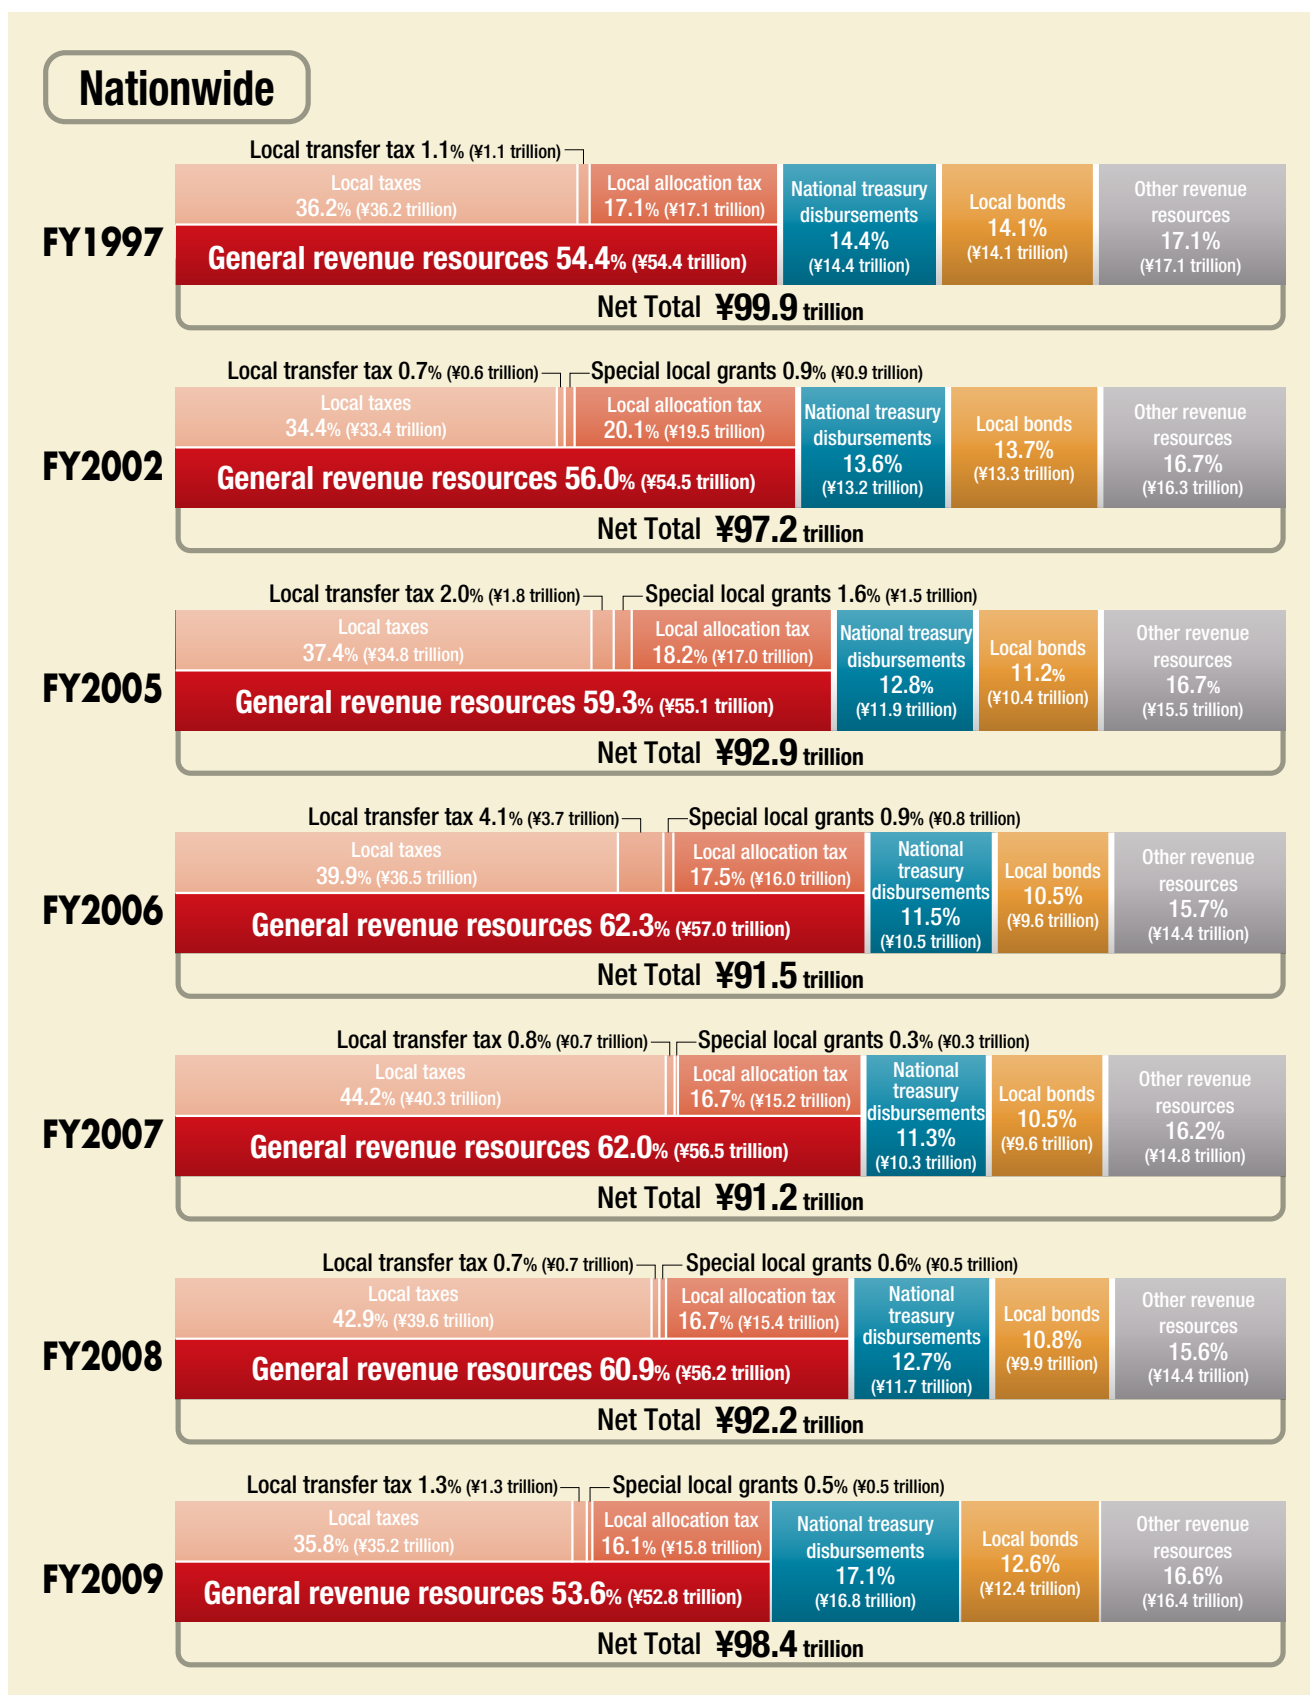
Nationwide

Local transfer tax 1.1% (¥1.1 trillion)

FY1997

Local taxes 36.2% (¥36.2 trillion)

Local allocation tax 17.1% (¥17.1 trillion)

General revenue resources 54.4% (¥54.4 trillion)

National treasury disbursements 14.4% (¥14.4 trillion)

Local bonds 14.1% (¥14.1 trillion)

Other revenue resources 17.1% (¥17.1 trillion)

Net Total ¥99.9 trillion

Local transfer tax 0.7% (¥0.6 trillion)

Special local grants 0.9% (¥0.9 trillion)

FY2002

Local taxes 34.4% (¥33.4 trillion)

Local allocation tax 20.1% (¥19.5 trillion)

General revenue resources 56.0% (¥54.5 trillion)

National treasury disbursements 13.6% (¥13.2 trillion)

Local bonds 13.7% (¥13.3 trillion)

Other revenue resources 16.7% (¥16.3 trillion)

Net Total ¥97.2 trillion

Local transfer tax 2.0% (¥1.8 trillion)

Special local grants 1.6% (¥1.5 trillion)

FY2005

Local taxes 37.4% (¥34.8 trillion)

Local allocation tax 18.2% (¥17.0 trillion)

General revenue resources 59.3% (¥55.1 trillion)

National treasury disbursements 12.8% (¥11.9 trillion)

Local bonds 11.2% (¥10.4 trillion)

Other revenue resources 16.7% (¥15.5 trillion)

Net Total ¥92.9 trillion

Local transfer tax 4.1% (¥3.7 trillion)

Special local grants 0.9% (¥0.8 trillion)

FY2006

Local taxes 39.9% (¥36.5 trillion)

Local allocation tax 17.5% (¥16.0 trillion)

General revenue resources 62.3% (¥57.0 trillion)

National treasury disbursements 11.5% (¥10.5 trillion)

Local bonds 10.5% (¥9.6 trillion)

Other revenue resources 15.7% (¥14.4 trillion)

Net Total ¥91.5 trillion

Local transfer tax 0.8% (¥0.7 trillion)

Special local grants 0.3% (¥0.3 trillion)

FY2007

Local taxes 44.2% (¥40.3 trillion)

Local allocation tax 16.7% (¥15.2 trillion)

General revenue resources 62.0% (¥56.5 trillion)

National treasury disbursements 11.3% (¥10.3 trillion)

Local bonds 10.5% (¥9.6 trillion)

Other revenue resources 16.2% (¥14.8 trillion)

Net Total ¥91.2 trillion

Local transfer tax 0.7% (¥0.7 trillion)

Special local grants 0.6% (¥0.5 trillion)

FY2008

Local taxes 42.9% (¥39.6 trillion)

Local allocation tax 16.7% (¥15.4 trillion)

General revenue resources 60.9% (¥56.2 trillion)

National treasury disbursements 12.7% (¥11.7 trillion)

Local bonds 10.8% (¥9.9 trillion)

Other revenue resources 15.6% (¥14.4 trillion)

Net Total ¥92.2 trillion

Local transfer tax 1.3% (¥1.3 trillion)

Special local grants 0.5% (¥0.5 trillion)

FY2009

Local taxes 35.8% (¥35.2 trillion)

Local allocation tax 16.1% (¥15.8 trillion)

General revenue resources 53.6% (¥52.8 trillion)

National treasury disbursements 17.1% (¥16.8 trillion)

Local bonds 12.6% (¥12.4 trillion)

Other revenue resources 16.6% (¥16.4 trillion)

Net Total ¥98.4 trillion